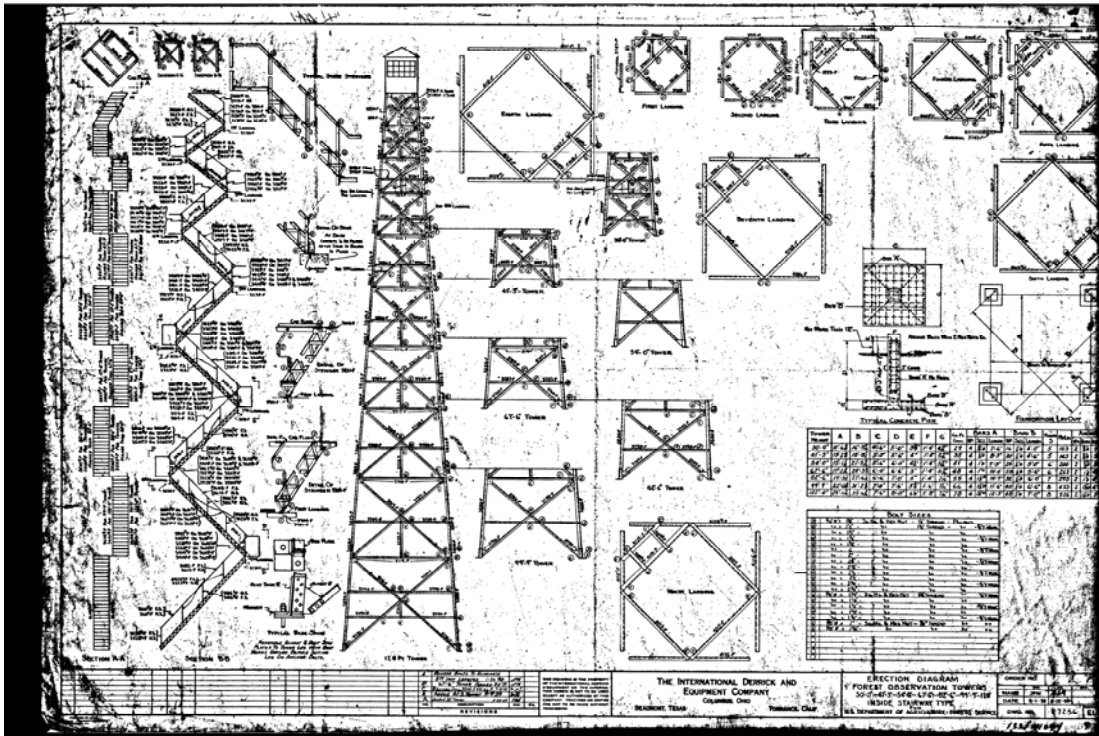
Eighth Landing

First Landing

Second Landing

Third Landing

Fourth Landing

Fifth Landing

Seventh Landing

Sixth Landing

Typical Stair Stringer

Section A-A

Section B-B

Typical Base Detail

128 Ft Tower

Typical Concrete Pier

Foundation Layout

Ninth Landing

Bolt Sizes

Revisions

The International Derrick and Equipment Company

Columbus, Ohio

Beaumont, Texas

Torrance, Calif.

Erection Diagram

Forest Observation Towers

Inside Stairway Type

U.S. Department of Agriculture - Forest Service

Order No.

Name

Date

Dwg. No. 97256